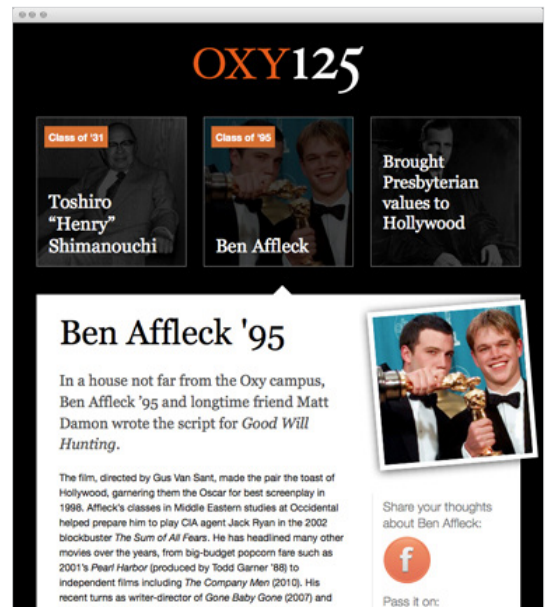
OXY125

Class of '31

Toshiro "Henry" Shimanouchi

Class of '95

Ben Affleck

Brought Presbyterian values to Hollywood

Ben Affleck '95

In a house not far from the Oxy campus, Ben Affleck '95 and longtime friend Matt Damon wrote the script for *Good Will Hunting*.

The film, directed by Gus Van Sant, made the pair the toast of Hollywood, garnering them the Oscar for best screenplay in 1998. Affleck's classes in Middle Eastern studies at Occidental helped prepare him to play CIA agent Jack Ryan in the 2002 blockbuster *The Sum of All Fears*. He has headlined many other movies over the years, from big-budget popcorn fare such as 2001's *Pearl Harbor* (produced by Todd Garner '88) to independent films including *The Company Men* (2010). His recent turns as writer-director of *Gone Baby Gone* (2007) and

Share your thoughts about Ben Affleck:

f

Pass it on: